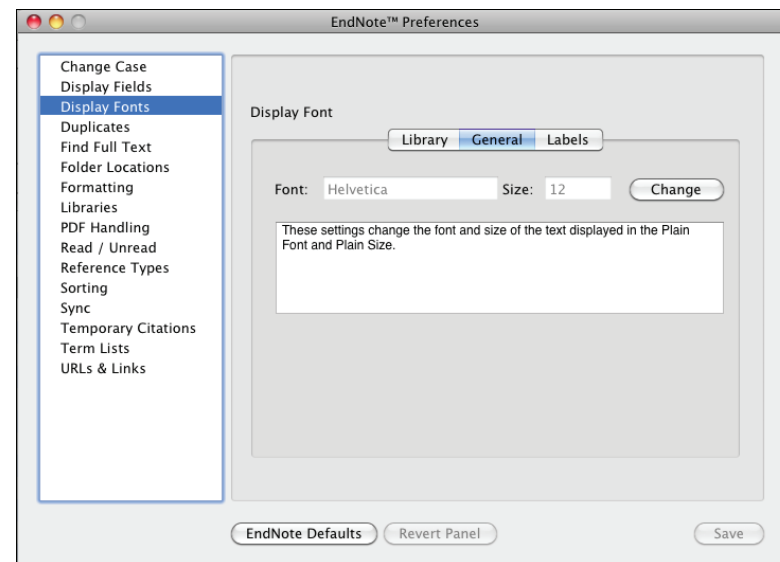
EndNote™ Preferences

Change Case
Display Fields
Display Fonts
Duplicates
Find Full Text
Folder Locations
Formatting
Libraries
PDF Handling
Read / Unread
Reference Types
Sorting
Sync
Temporary Citations
Term Lists
URLs & Links

Display Font

Library General Labels

Font: Helvetica Size: 12 Change

These settings change the font and size of the text displayed in the Plain Font and Plain Size.

EndNote Defaults Revert Panel Save